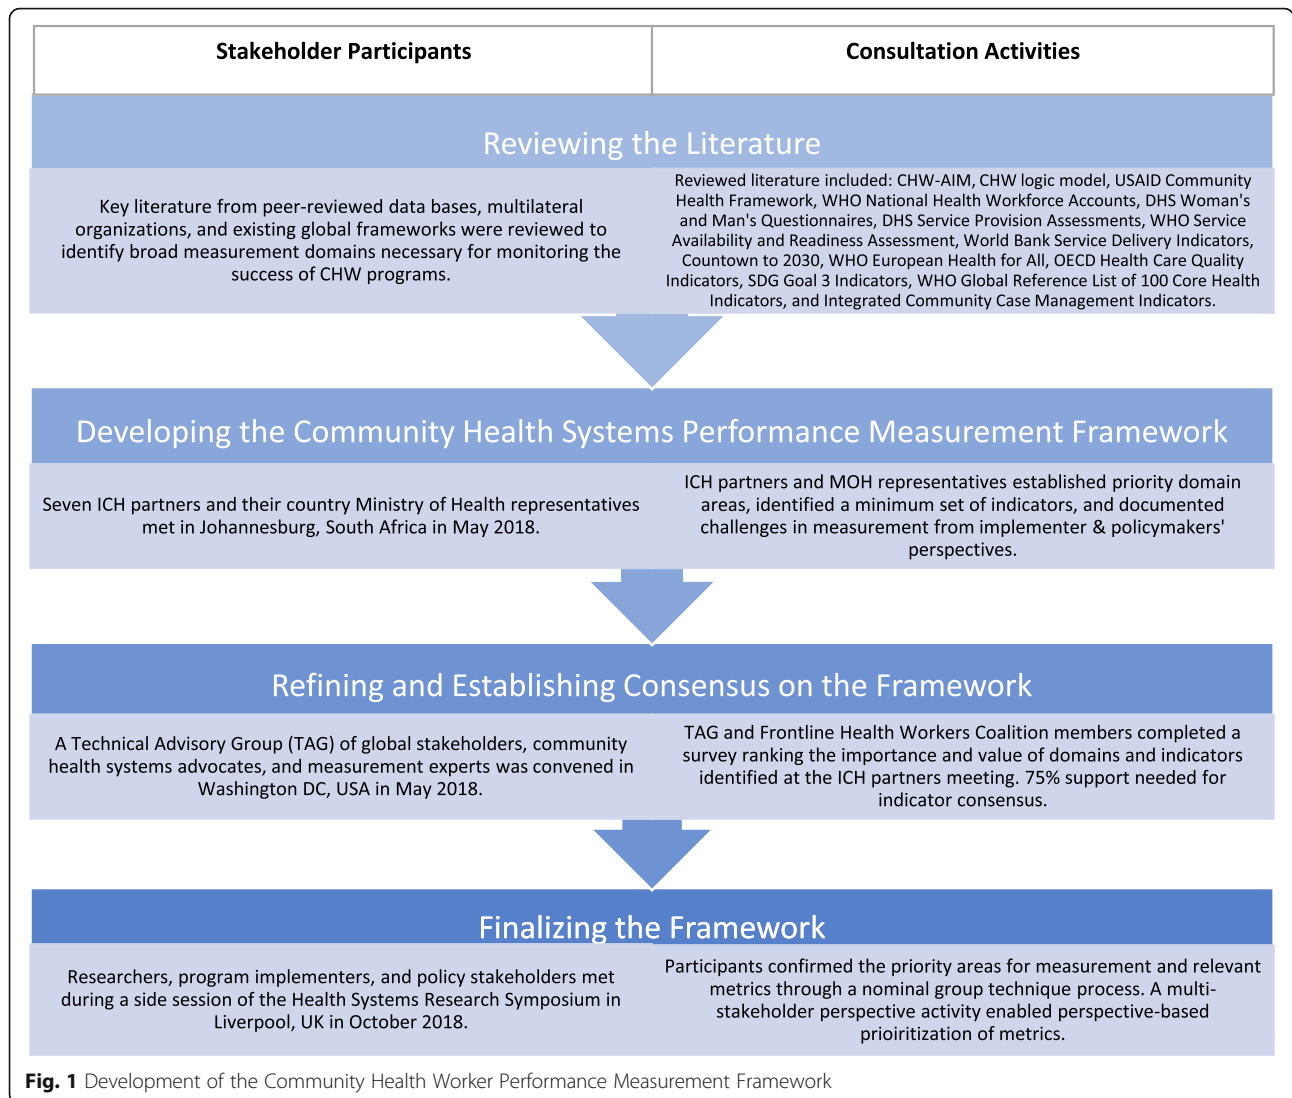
| Stakeholder Participants | Consultation Activities |
|---|---|

Reviewing the Literature

Key literature from peer-reviewed data bases, multilateral organizations, and existing global frameworks were reviewed to identify broad measurement domains necessary for monitoring the success of CHW programs.

Reviewed literature included: CHW-AIM, CHW logic model, USAID Community Health Framework, WHO National Health Workforce Accounts, DHS Woman's and Man's Questionnaires, DHS Service Provision Assessments, WHO Service Availability and Readiness Assessment, World Bank Service Delivery Indicators, Countown to 2030, WHO European Health for All, OECD Health Care Quality Indicators, SDG Goal 3 Indicators, WHO Global Reference List of 100 Core Health Indicators, and Integrated Community Case Management Indicators.

Developing the Community Health Systems Performance Measurement Framework

Seven ICH partners and their country Ministry of Health representatives met in Johannesburg, South Africa in May 2018.

ICH partners and MOH representatives established priority domain areas, identified a minimum set of indicators, and documented challenges in measurement from implementer & policymakers' perspectives.

Refining and Establishing Consensus on the Framework

A Technical Advisory Group (TAG) of global stakeholders, community health systems advocates, and measurement experts was convened in Washington DC, USA in May 2018.

TAG and Frontline Health Workers Coalition members completed a survey ranking the importance and value of domains and indicators identified at the ICH partners meeting. 75% support needed for indicator consensus.

Finalizing the Framework

Researchers, program implementers, and policy stakeholders met during a side session of the Health Systems Research Symposium in Liverpool, UK in October 2018.

Participants confirmed the priority areas for measurement and relevant metrics through a nominal group technique process. A multi-stakeholder perspective activity enabled perspective-based prioiritization of metrics.

**Fig. 1** Development of the Community Health Worker Performance Measurement Framework